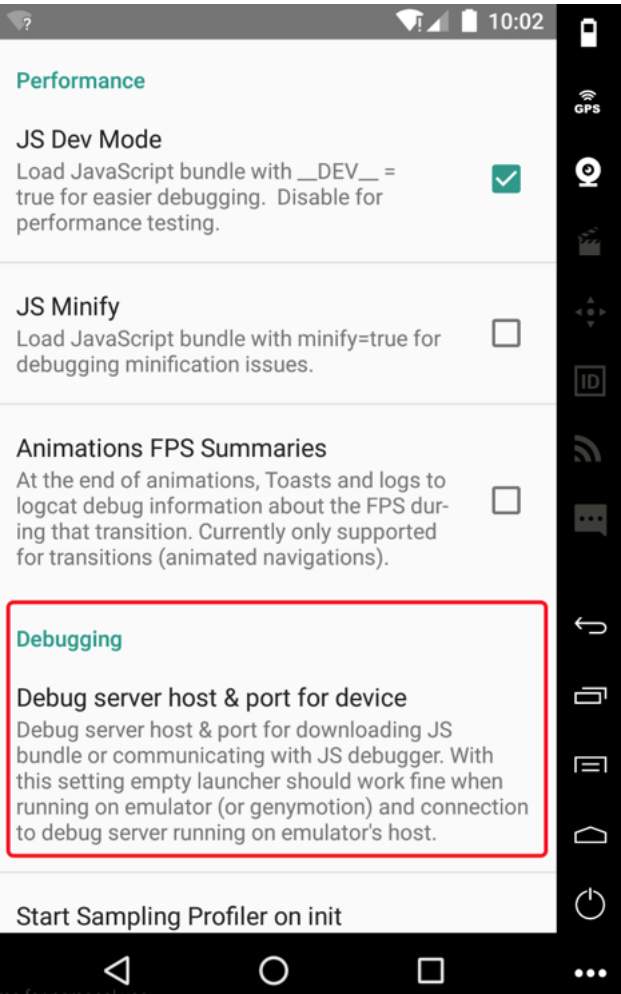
10:02

GPS

ID

Performance

JS Dev Mode
Load JavaScript bundle with __DEV__ = true for easier debugging. Disable for performance testing.

JS Minify
Load JavaScript bundle with minify=true for debugging minification issues.

Animations FPS Summaries
At the end of animations, Toasts and logs to logcat debug information about the FPS during that transition. Currently only supported for transitions (animated navigations).

Debugging

Debug server host & port for device
Debug server host & port for downloading JS bundle or communicating with JS debugger. With this setting empty launcher should work fine when running on emulator (or genymotion) and connection to debug server running on emulator's host.

Start Sampling Profiler on init